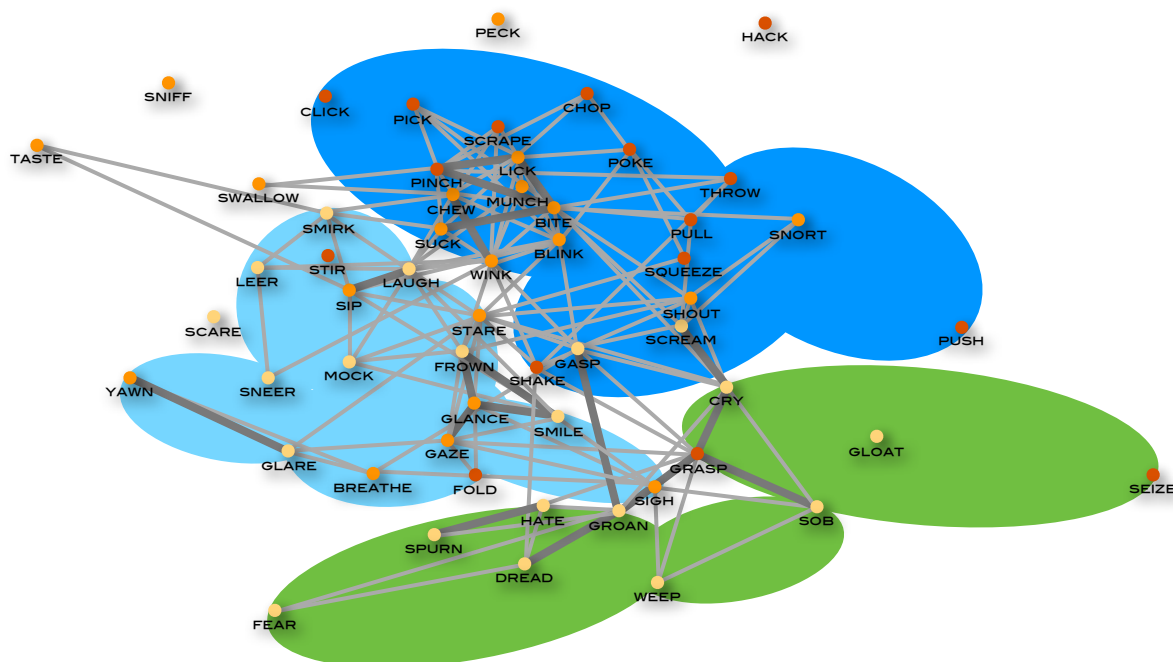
PECK
HACK
SNIFF
CLICK
PICK
CHOP
SCRAPE
TASTE
LICK
POKE
PINCH
THROW
SWALLOW
MUNCH
CHEW
BITE
SMIRK
PULL
SNORT
SUCK
BLINK
STIR
WINK
SQUEEZE
LEER
LAUGH
SIP
SHOUT
SCARE
STARE
SCREAM
PUSH
FROWN
GASP
MOCK
SHAKE
YAWN
SNEER
CRY
GLANCE
SMILE
GLOAT
GAZE
GLARE
GRASP
BREATHE
FOLD
SEIZE
SIGH
HATE
SOB
GROAN
SPURN
DREAD
WEEP
FEAR